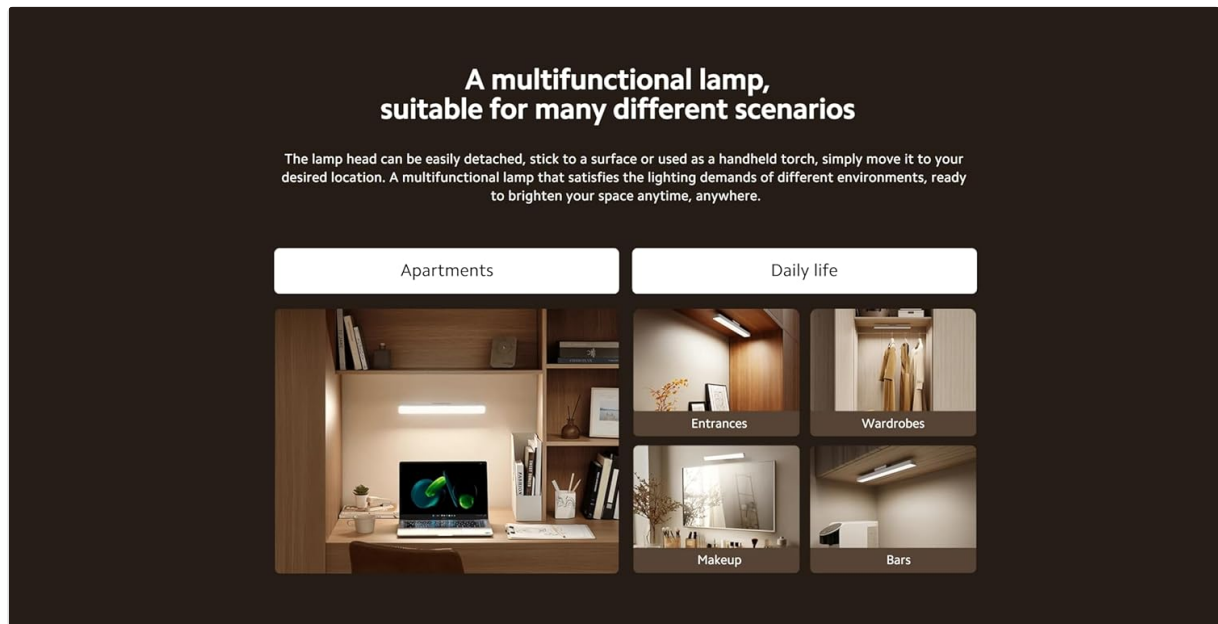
A multifunctional lamp,
suitable for many different scenarios

The lamp head can be easily detached, stick to a surface or used as a handheld torch, simply move it to your desired location. A multifunctional lamp that satisfies the lighting demands of different environments, ready to brighten your space anytime, anywhere.

Apartments

Daily life

Entrances

Wardrobes

Makeup

Bars